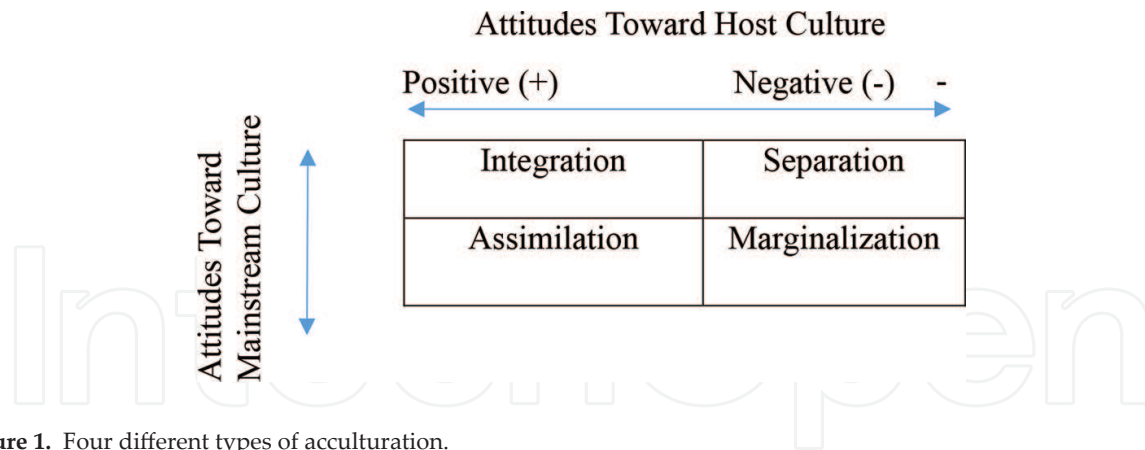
Attitudes Toward Host Culture

Positive (+) Negative (-) -

Attitudes Toward Mainstream Culture

| Integration | Separation |
|---|---|
| Assimilation | Marginalization |

ure 1. Four different types of acculturation.